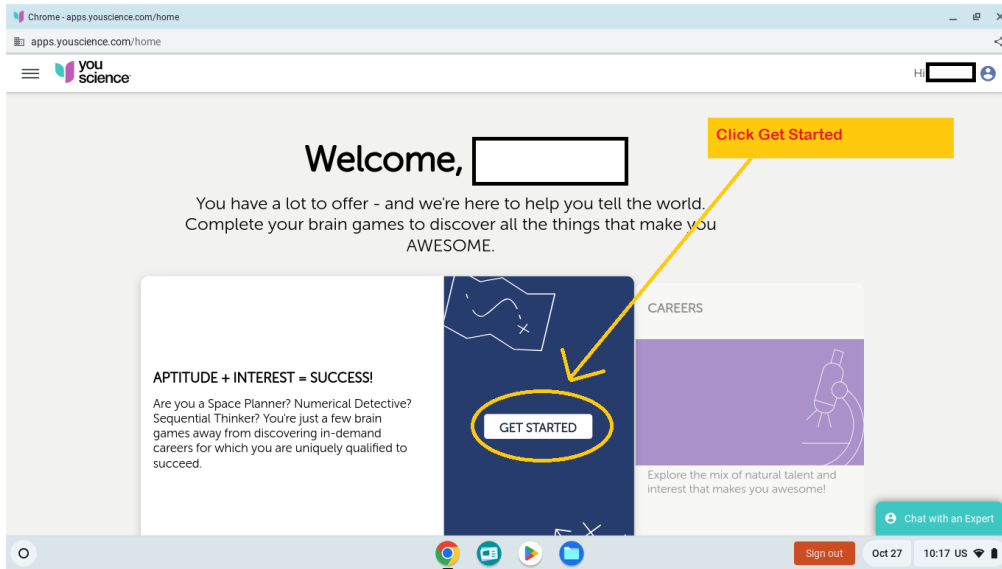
Chrome - apps.youscience.com/home

apps.youscience.com/home

you science

Hi

Welcome,

Click Get Started

You have a lot to offer - and we're here to help you tell the world. Complete your brain games to discover all the things that make you AWESOME.

APTITUDE + INTEREST = SUCCESS!

Are you a Space Planner? Numerical Detective? Sequential Thinker? You're just a few brain games away from discovering in-demand careers for which you are uniquely qualified to succeed.

GET STARTED

CAREERS

Explore the mix of natural talent and interest that makes you awesome!

Chat with an Expert

Sign out

Oct 27

10:17 US